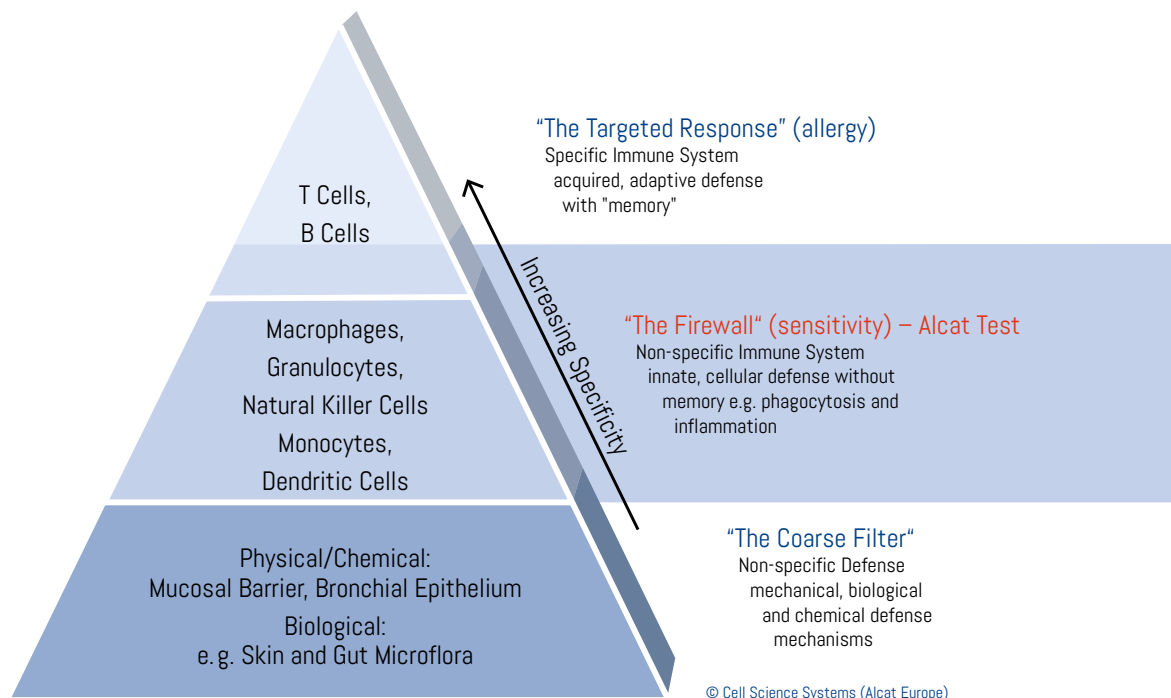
T Cells,
B Cells

Macrophages,
Granulocytes,
Natural Killer Cells
Monocytes,
Dendritic Cells

Physical/Chemical:
Mucosal Barrier, Bronchial Epithelium
Biological:
e.g. Skin and Gut Microflora

Increasing Specificity

“The Targeted Response” (allergy)
Specific Immune System
acquired, adaptive defense
with "memory"

“The Firewall“ (sensitivity) – Alcat Test
Non-specific Immune System
innate, cellular defense without
memory e.g. phagocytosis and
inflammation

“The Coarse Filter“
Non-specific Defense
mechanical, biological
and chemical defense
mechanisms

© Cell Science Systems (Alcat Europe)